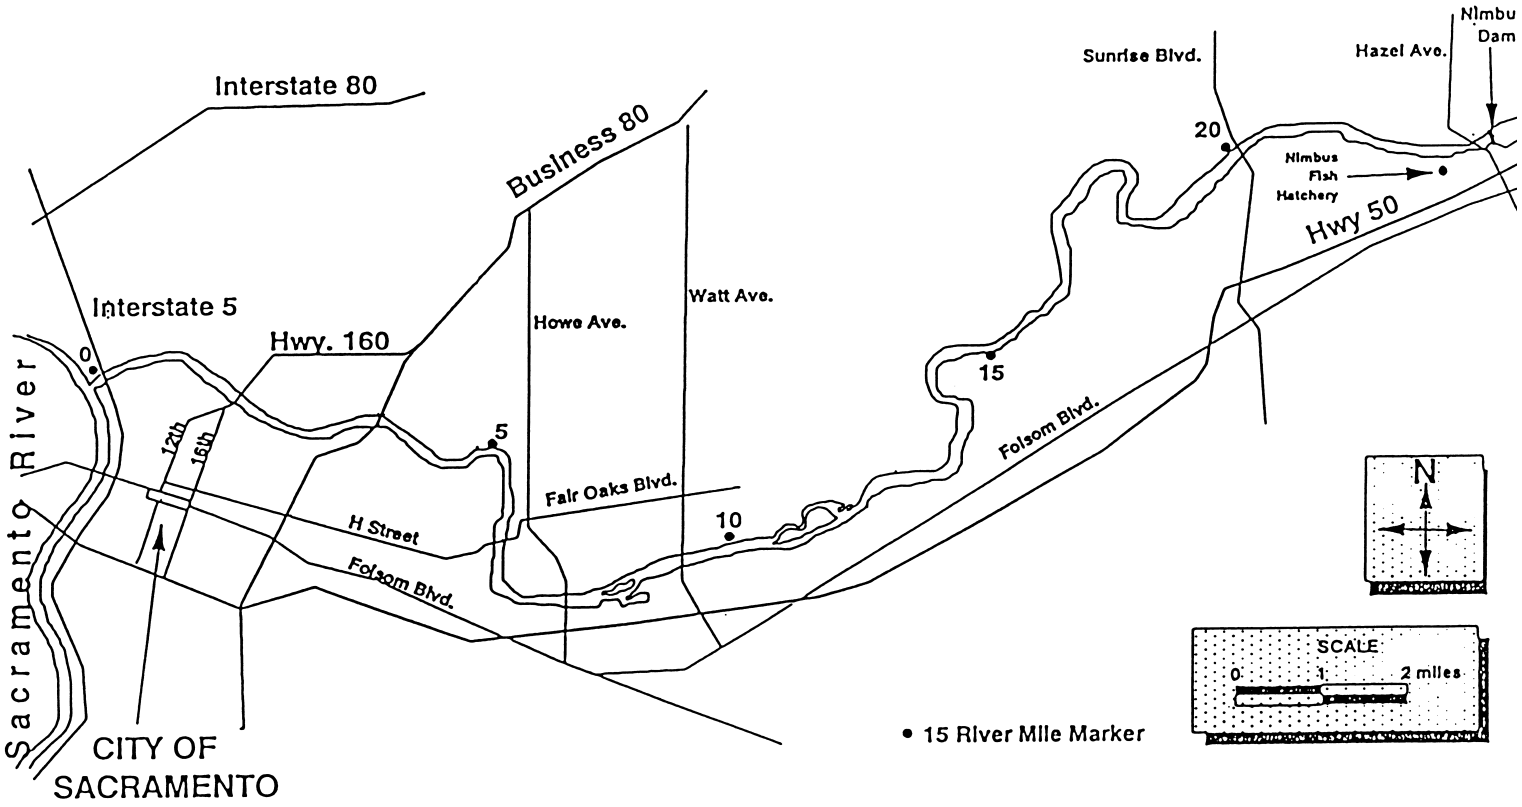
Nimbu
Dam
Sunrise Blvd.
Hazel Ave.
Interstate 80
Business 80
20
Nimbus Fish Hatchery
Hwy 50
Interstate 5
Watt Ave.
Howe Ave.
Hwy. 160
0
15
5
Sacramento River
12th
16th
Folsom Blvd.
Fair Oaks Blvd.
H Street
10
Folsom Blvd.
N
SCALE
0 1 2 miles
CITY OF SACRAMENTO
• 15 River Mile Marker